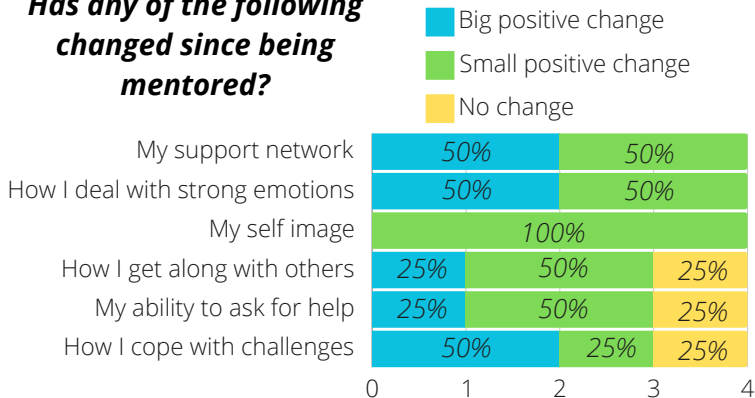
Has any of the following changed since being mentored?

Big positive change
Small positive change
No change

| | | | |
|---|---|---|---|
| My support network | 50% | 50% | |
| How I deal with strong emotions | 50% | 50% | |
| My self image | | 100% | |
| How I get along with others | 25% | 50% | 25% |
| My ability to ask for help | 25% | 50% | 25% |
| How I cope with challenges | 50% | 25% | 25% |

0 1 2 3 4